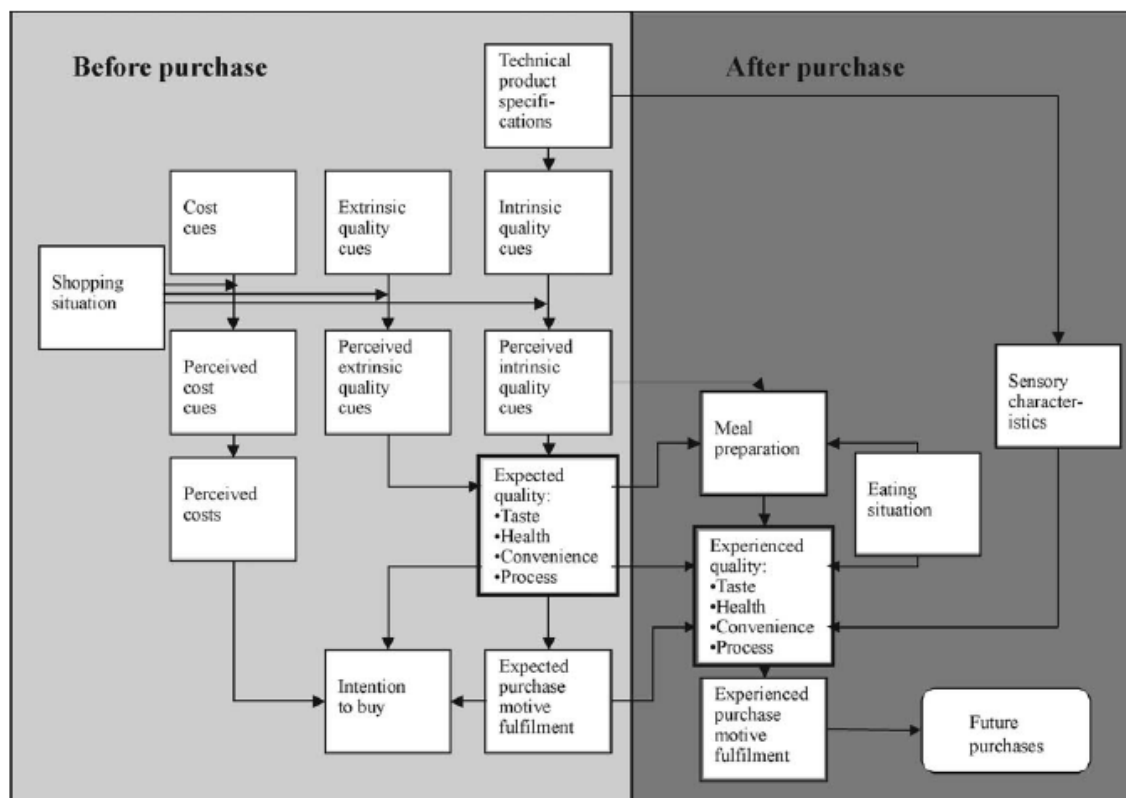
Before purchase

Technical product specifications

After purchase

Cost cues

Extrinsic quality cues

Intrinsic quality cues

Shopping situation

Perceived cost cues

Perceived extrinsic quality cues

Perceived intrinsic quality cues

Sensory characteristics

Meal preparation

Perceived costs

Expected quality:
•Taste
•Health
•Convenience
•Process

Eating situation

Experienced quality:
•Taste
•Health
•Convenience
•Process

Intention to buy

Expected purchase motive fulfilment

Experienced purchase motive fulfilment

Future purchases